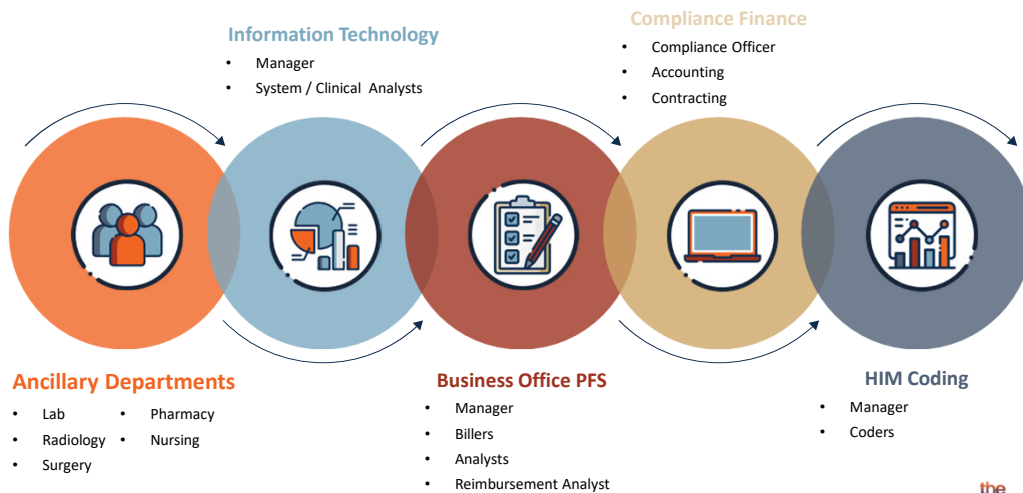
Information Technology
- Manager
- System / Clinical Analysts

Compliance Finance
- Compliance Officer
- Accounting
- Contracting

Ancillary Departments
- Lab
- Radiology
- Surgery
- Pharmacy
- Nursing

Business Office PFS
- Manager
- Billers
- Analysts
- Reimbursement Analyst

HIM Coding
- Manager
- Coders

the